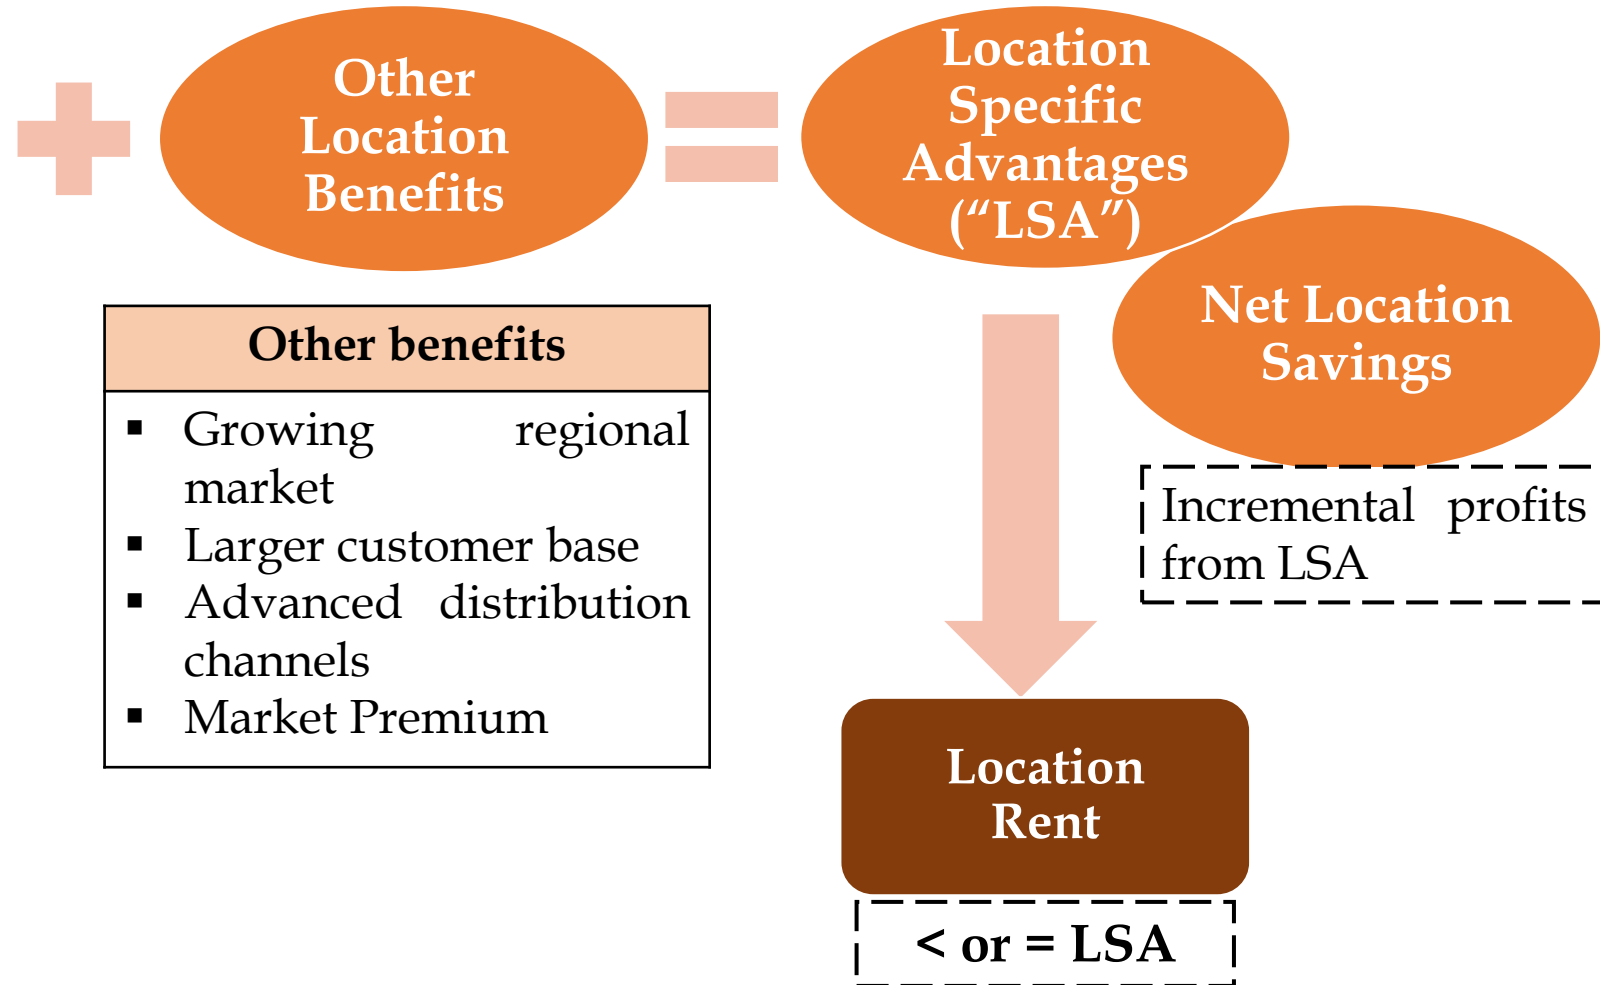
Other Location Benefits

Location Specific Advantages ("LSA")

Other benefits

- Growing regional market
- Larger customer base
- Advanced distribution channels
- Market Premium

Net Location Savings

Incremental profits from LSA

Location Rent

< or = LSA